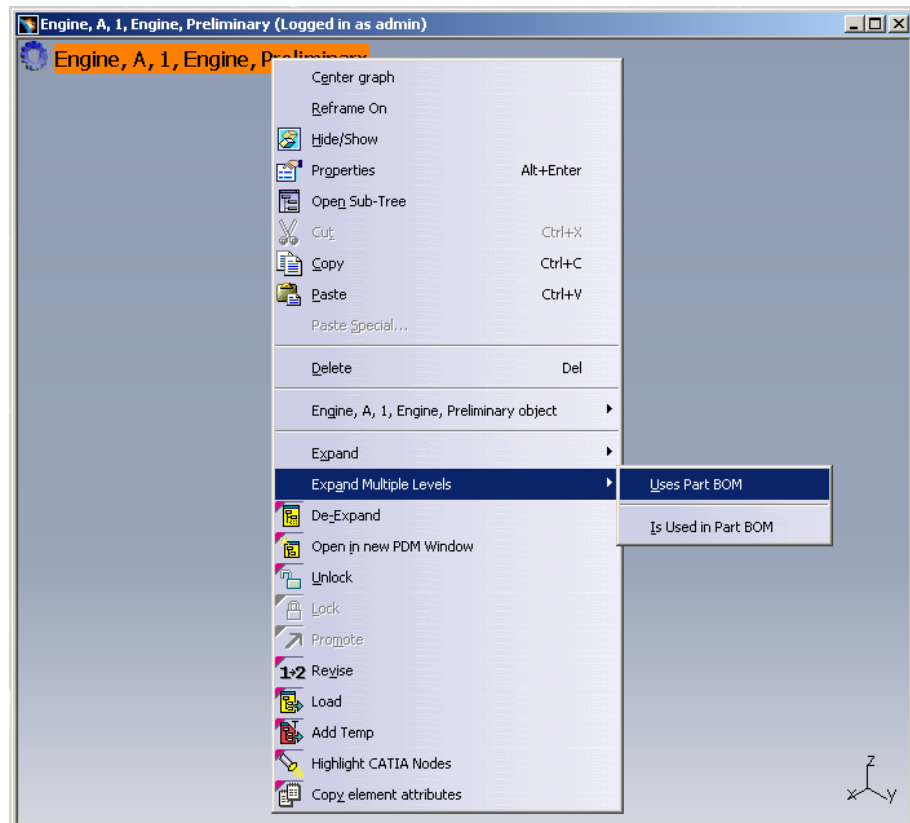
Engine, A, 1, Engine, Preliminary (Logged in as admin)

Engine, A, 1, Engine, P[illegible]

Center graph
Reframe On
Hide/Show
Properties Alt+Enter
Open Sub-Tree
Cut Ctrl+X
Copy Ctrl+C
Paste Ctrl+V
Paste Special...
Delete Del
Engine, A, 1, Engine, Preliminary object
Expand
Expand Multiple Levels
De-Expand
Open in new PDM Window
Unlock
Lock
Promote
1→2 Revise
Load
Add Temp
Highlight CATIA Nodes
Copy element attributes

Uses Part BOM
Is Used in Part BOM

Z
X Y